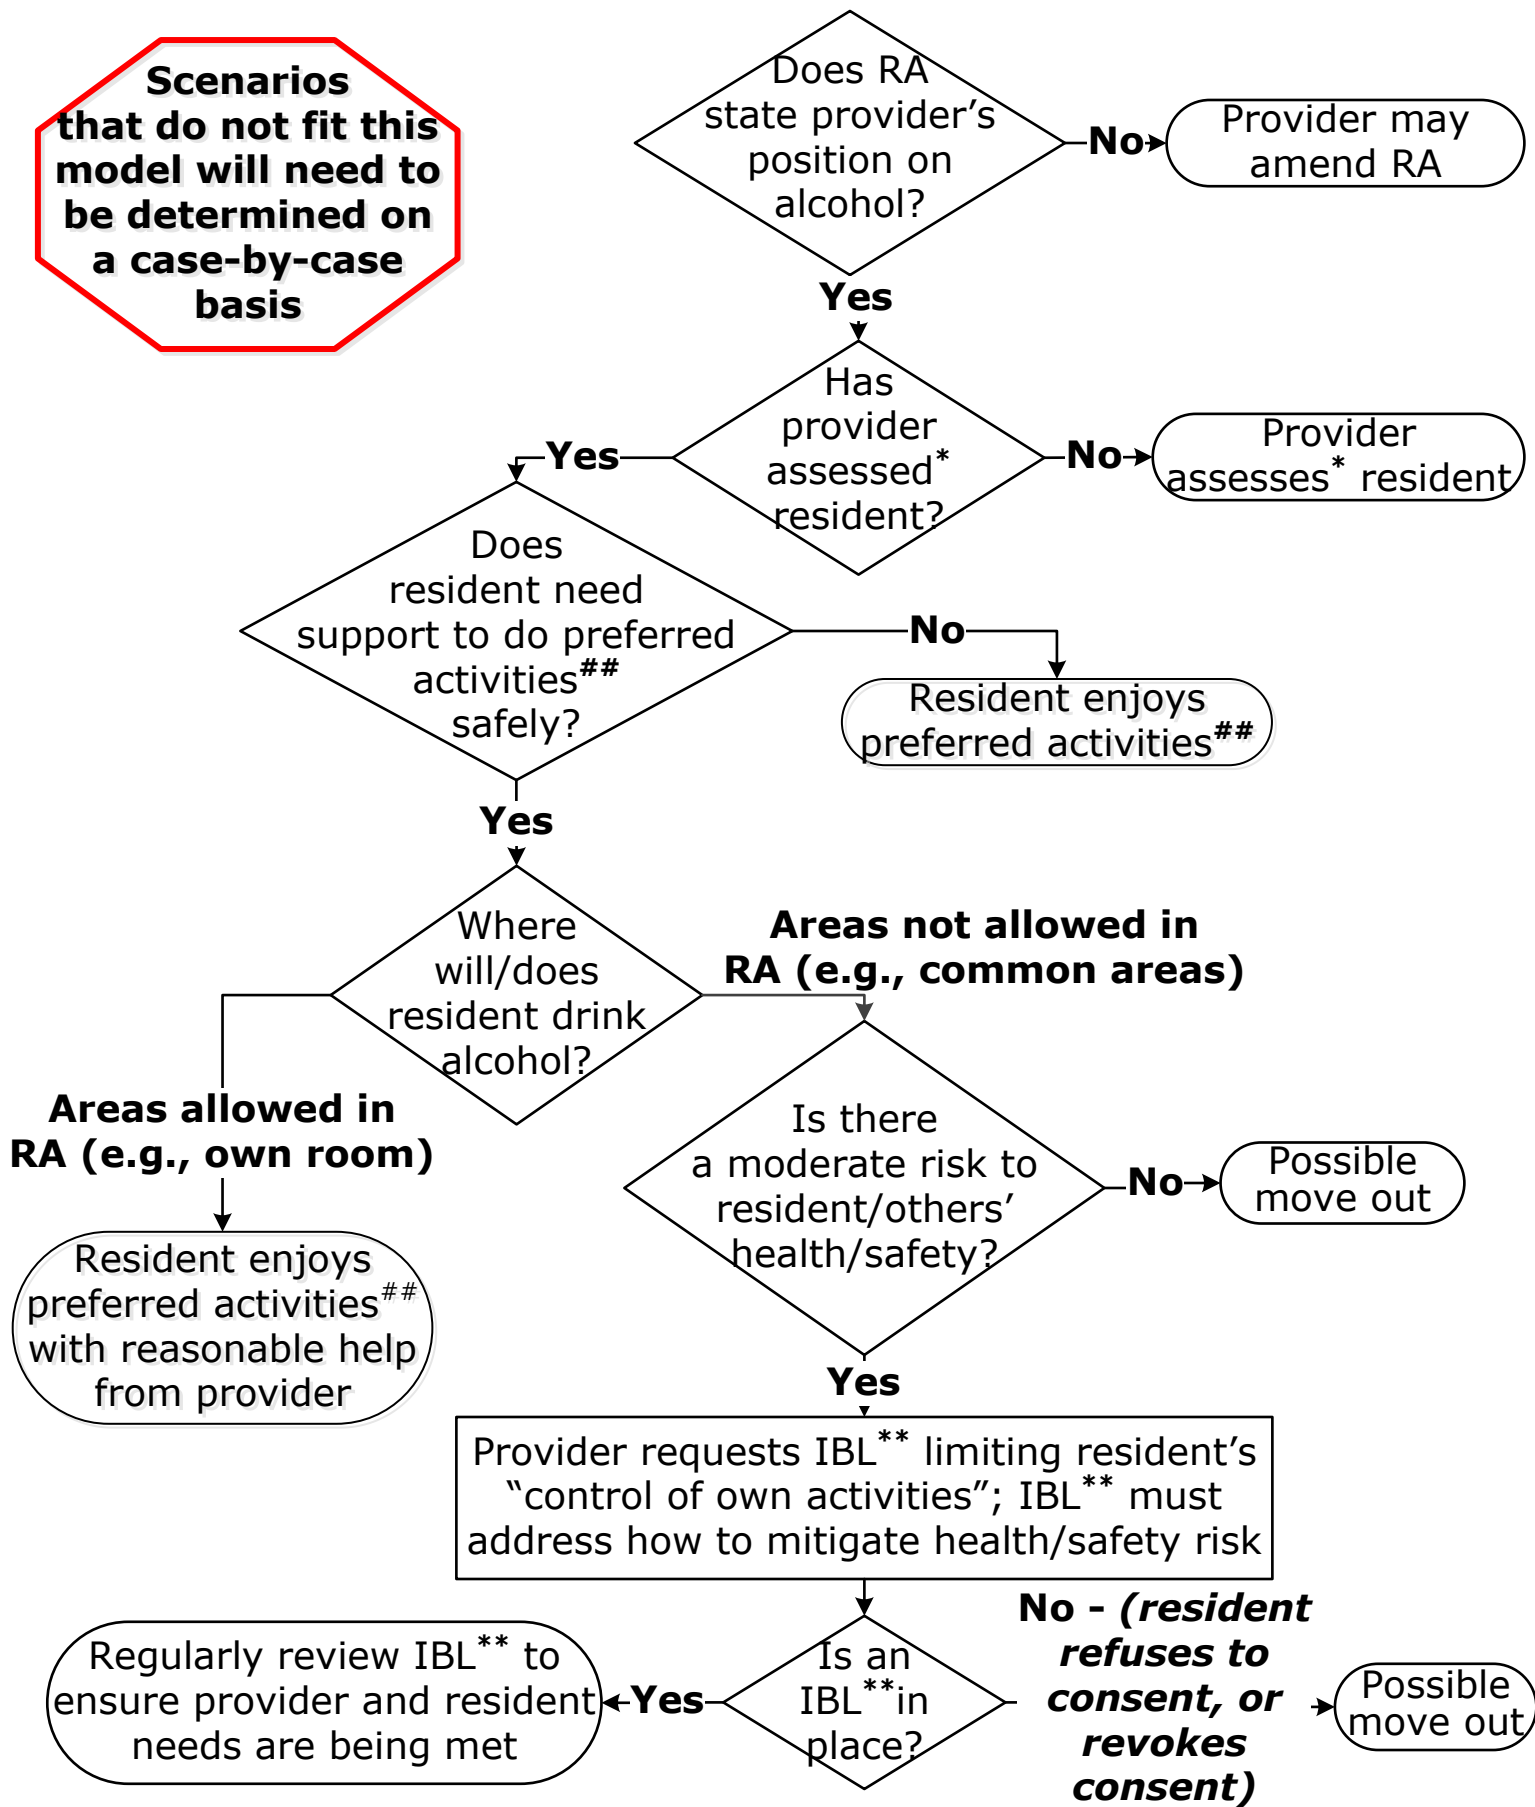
Scenarios that do not fit this model will need to be determined on a case-by-case basis

Does RA state provider's position on alcohol?

No

Provider may amend RA

Yes

Has provider assessed* resident?

No

Provider assesses* resident

Yes

Does resident need support to do preferred activities## safely?

No

Resident enjoys preferred activities##

Yes

Where will/does resident drink alcohol?

Areas not allowed in RA (e.g., common areas)

Areas allowed in RA (e.g., own room)

Resident enjoys preferred activities## with reasonable help from provider

Is there a moderate risk to resident/others' health/safety?

No

Possible move out

Yes

Provider requests IBL** limiting resident's "control of own activities"; IBL** must address how to mitigate health/safety risk

Is an IBL**in place?

Yes

Regularly review IBL** to ensure provider and resident needs are being met

No - *(resident refuses to consent, or revokes consent)*

Possible move out